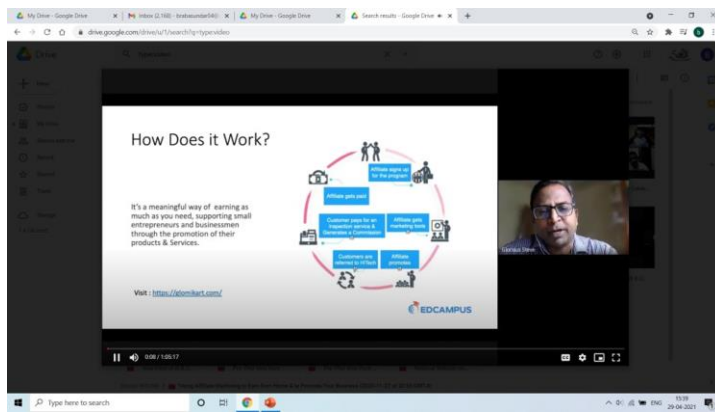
My Drive - Google Drive
Inbox (2,160) - bnabasundar040
My Drive - Google Drive
Search results - Google Drive
drive.google.com/drive/u/1/search?q=type:video

How Does it Work?

It's a meaningful way of earning as much as you need, supporting small entrepreneurs and businessmen through the promotion of their products & Services.

Affiliate signs up for the program
Affiliate gets paid
Customer pays for an Inspection service & Generates a Commission
Affiliate gets marketing tools
Customers are referred to HiTech
Affiliate promotes

Visit : https://atomikart.com/

EDCAMPUS

Gurupal Steve

0:08 / 1:05:17

Type here to search

ENG
15:39
29-04-2021